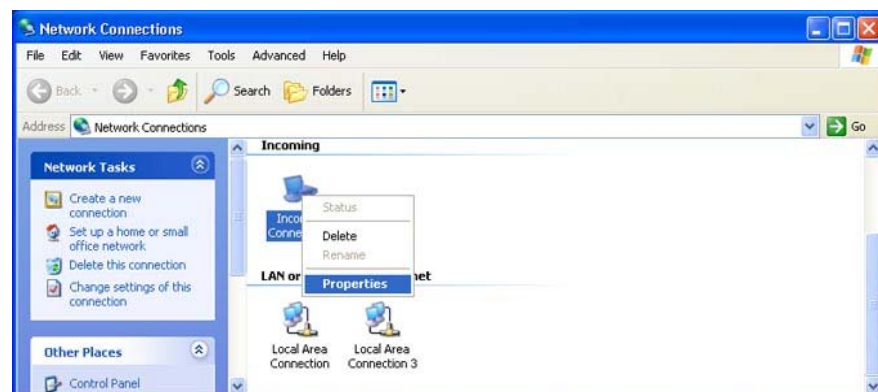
Network Connections

File Edit View Favorites Tools Advanced Help

Back Search Folders

Address Network Connections

Go

Network Tasks

Create a new connection

Set up a home or small office network

Delete this connection

Change settings of this connection

Other Places

Control Panel

Incoming

Inco
Conne

Status
Delete
Rename
Properties

LAN or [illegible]net

Local Area Connection

Local Area Connection 3